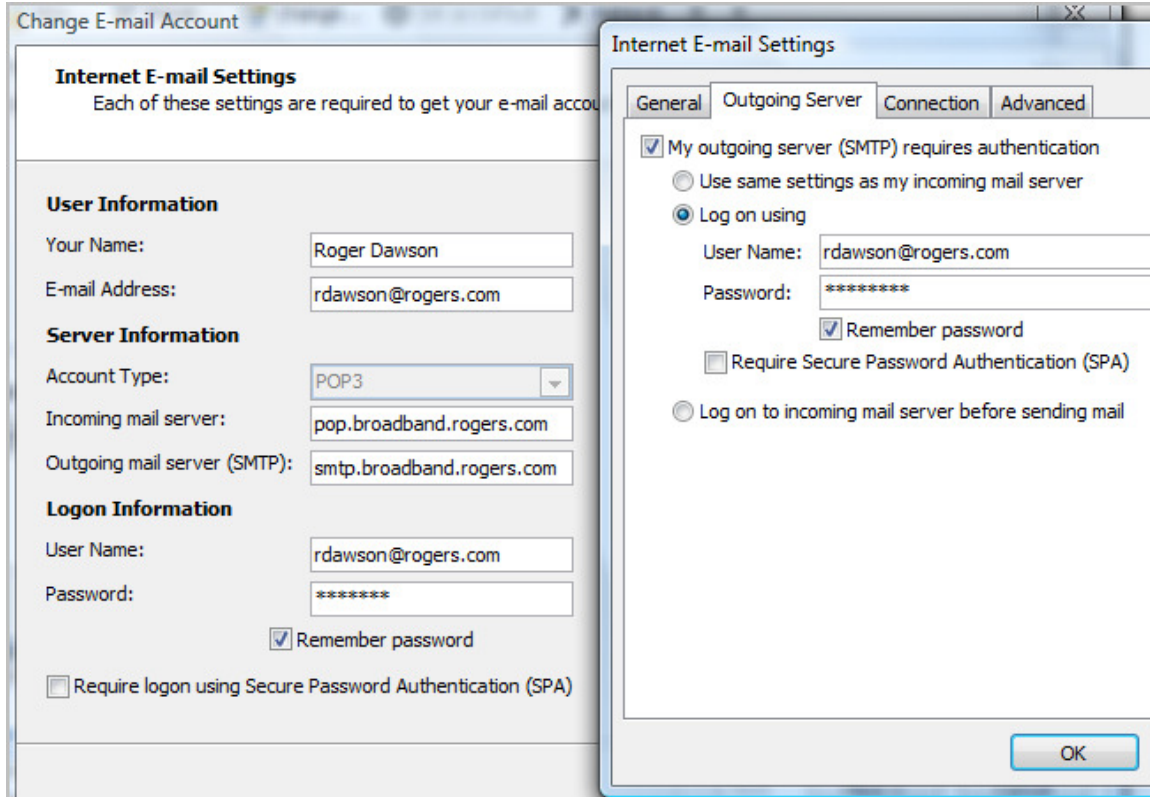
Change E-mail Account

Internet E-mail Settings
Each of these settings are required to get your e-mail accou

User Information
Your Name: Roger Dawson
E-mail Address: rdawson@rogers.com

Server Information
Account Type: POP3
Incoming mail server: pop.broadband.rogers.com
Outgoing mail server (SMTP): smtp.broadband.rogers.com

Logon Information
User Name: rdawson@rogers.com
Password: *******
Remember password
Require logon using Secure Password Authentication (SPA)

Internet E-mail Settings

General | Outgoing Server | Connection | Advanced

My outgoing server (SMTP) requires authentication
Use same settings as my incoming mail server
Log on using
User Name: rdawson@rogers.com
Password: ********
Remember password
Require Secure Password Authentication (SPA)
Log on to incoming mail server before sending mail

OK